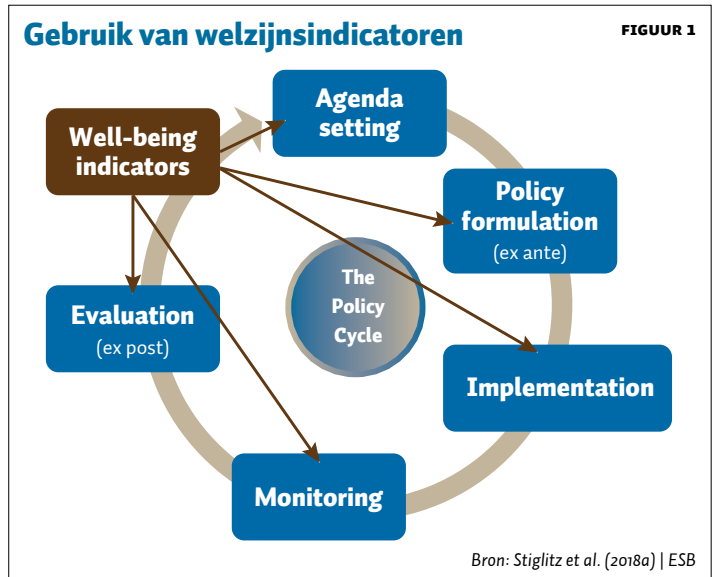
Gebruik van welzijnsindicatoren

FIGUUR 1

Well-being indicators

Agenda setting

Policy formulation
(ex ante)

The Policy Cycle

Evaluation
(ex post)

Implementation

Monitoring

Bron: Stiglitz et al. (2018a) | ESB